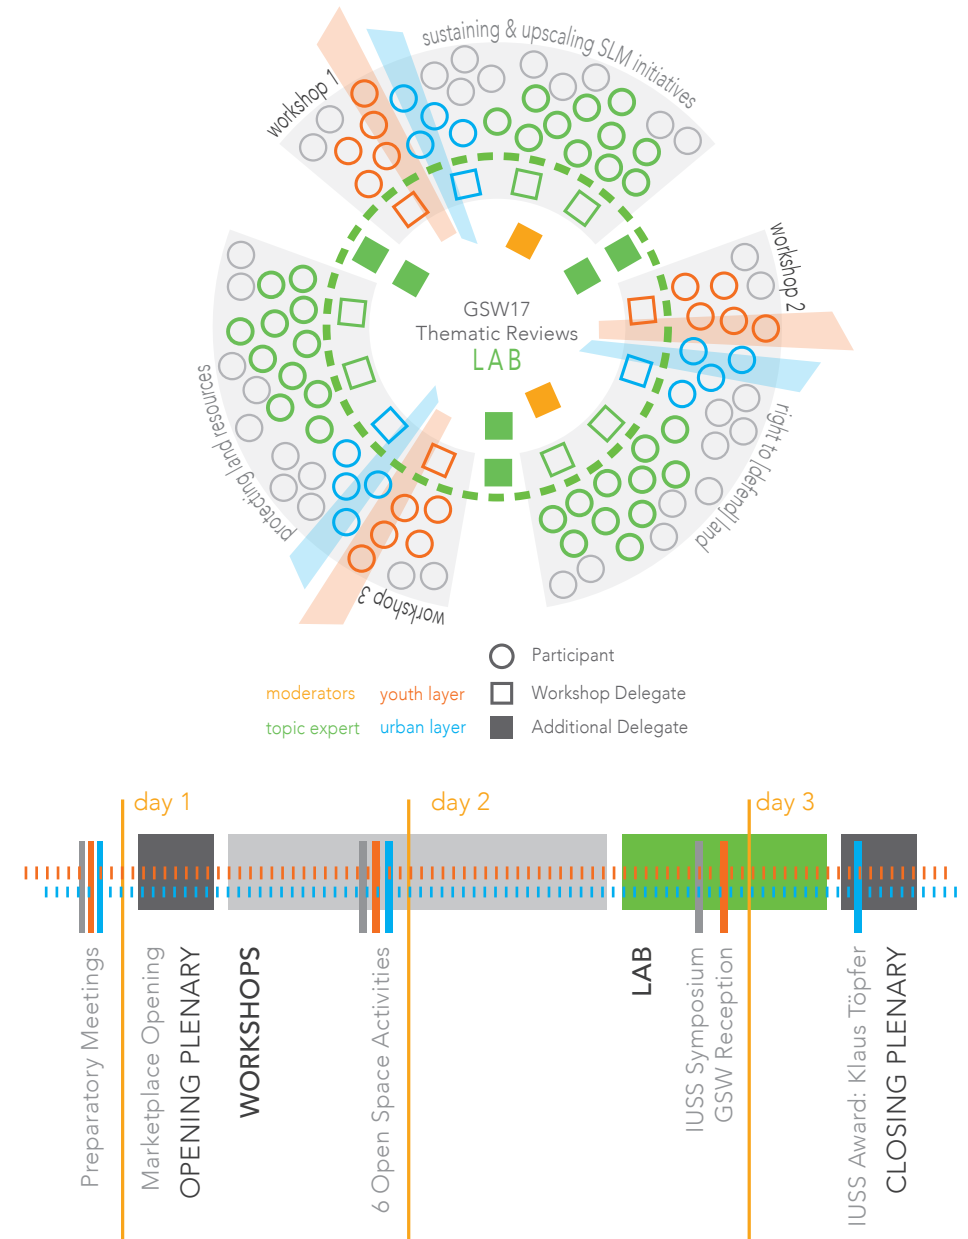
sustaining & upscaling SLM initiatives

workshop 1

workshop 2

right to (defend) land

workshop 3

protecting land resources

GSW17
Thematic Reviews
LAB

Participant
Workshop Delegate
Additional Delegate

moderators
youth layer
topic expert
urban layer

day 1
day 2
day 3

Preparatory Meetings
Marketplace Opening
OPENING PLENARY
WORKSHOPS
6 Open Space Activities
LAB
IUSS Symposium
GSW Reception
IUSS Award: Klaus Töpfer
CLOSING PLENARY